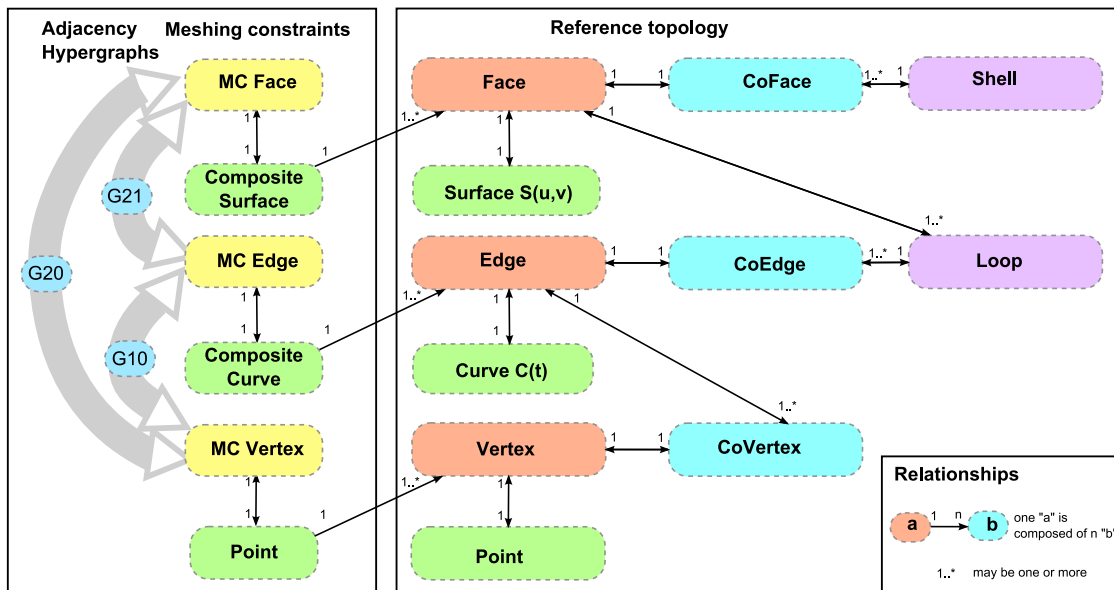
Adjacency Hypergraphs

Meshing constraints

MC Face

1

1

Composite Surface

G21

MC Edge

G20

1

1

Composite Curve

G10

MC Vertex

1

1

Point

1

1

1

Reference topology

Face

1..*

1

1

1

CoFace

1..*

1

Shell

1

Surface S(u,v)

1..*

Edge

1..*

1

1

1

CoEdge

1..*

1

Loop

1

1

Curve C(t)

1..*

Vertex

1..*

1

1

CoVertex

1

1

Point

Relationships

a

1

n

b

one "a" is composed of n "b"

1..*

may be one or more